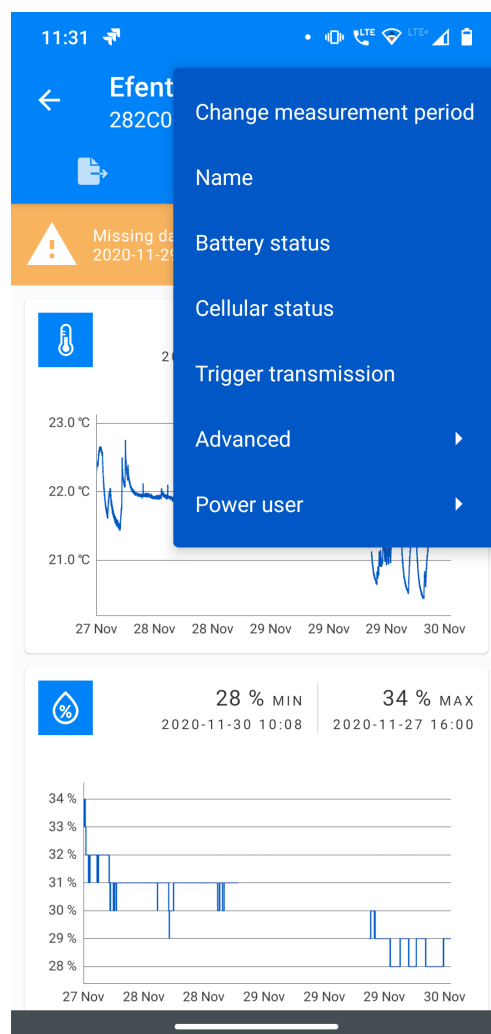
11:31

Efent
282C0

Missing da
2020-11-29

Change measurement period

Name

Battery status

Cellular status

Trigger transmission

Advanced

Power user

2

23.0 ℃
22.0 ℃
21.0 ℃

27 Nov 28 Nov 28 Nov 29 Nov 29 Nov 29 Nov 30 Nov

28 % MIN
2020-11-30 10:08

34 % MAX
2020-11-27 16:00

34 %
33 %
32 %
31 %
30 %
29 %
28 %

27 Nov 28 Nov 28 Nov 29 Nov 29 Nov 29 Nov 30 Nov